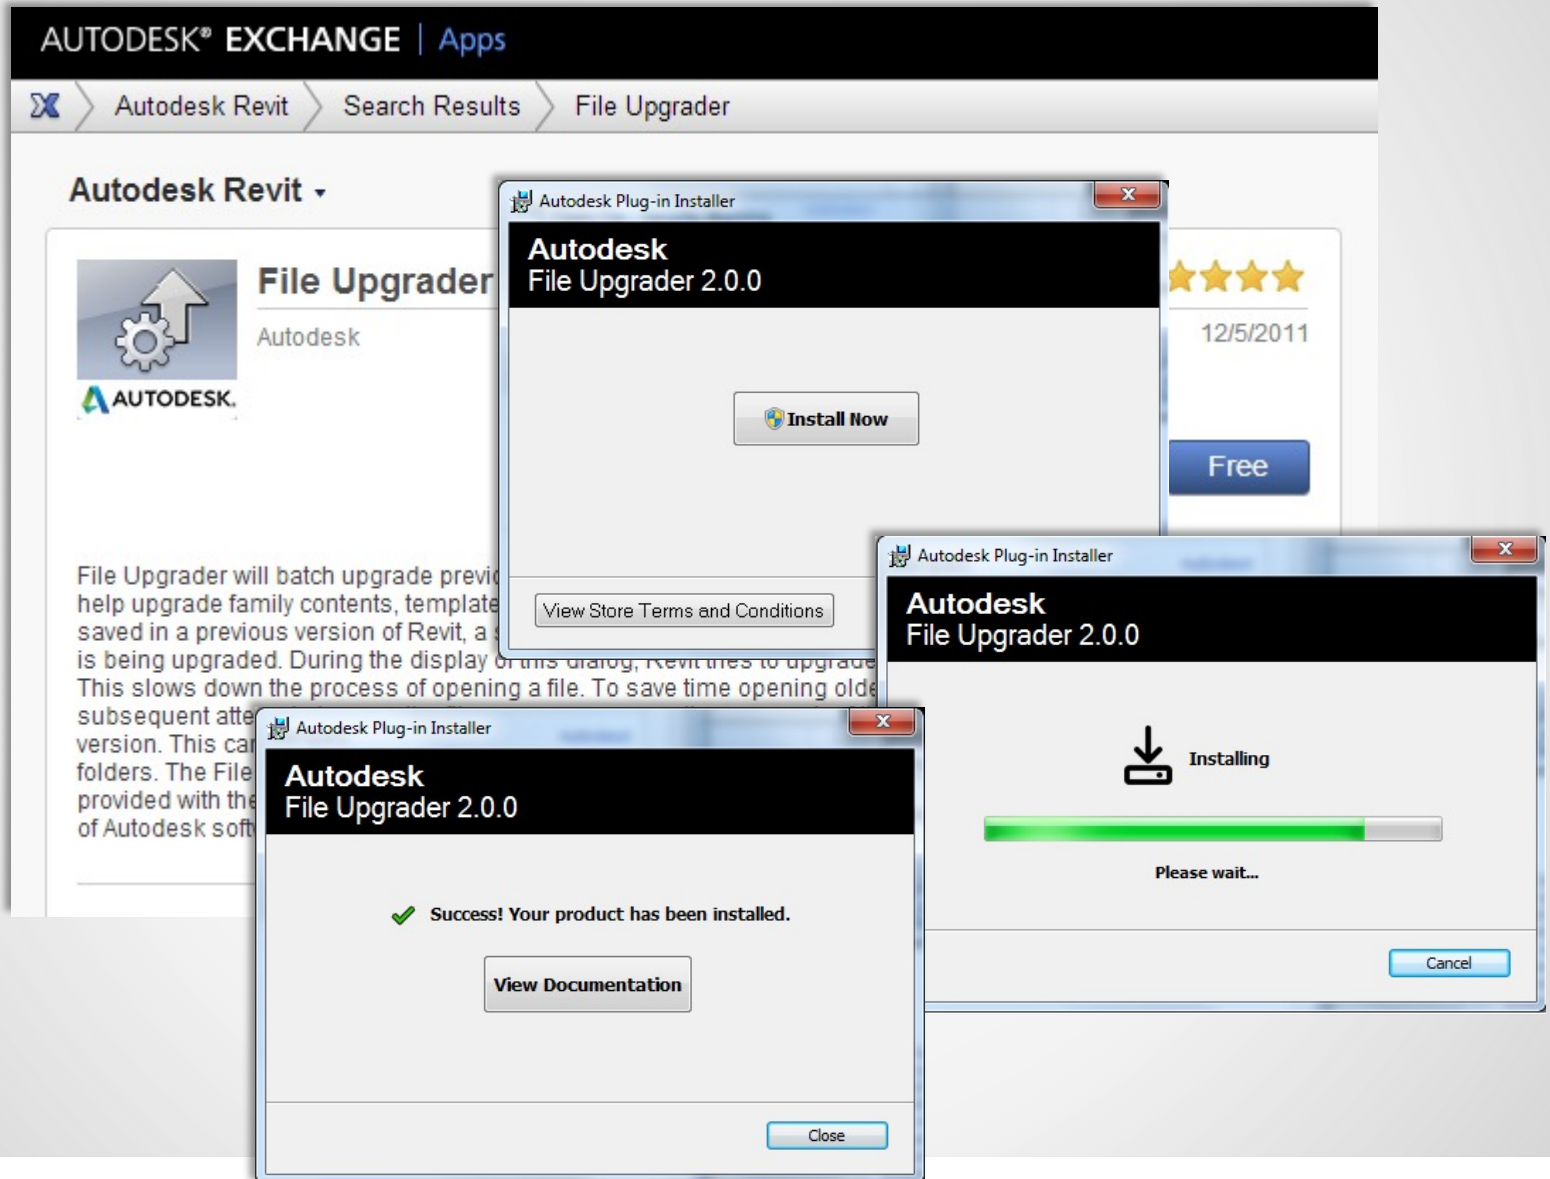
AUTODESK® EXCHANGE | Apps

Autodesk Revit Search Results File Upgrader

Autodesk Revit ▾

File Upgrader

Autodesk

AUTODESK.

12/5/2011

Free

File Upgrader will batch upgrade previ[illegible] help upgrade family contents, template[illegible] saved in a previous version of Revit, a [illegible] is being upgraded. During the display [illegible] This slows down the process of opening a file. To save time opening olde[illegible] subsequent atte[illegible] version. This ca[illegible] folders. The File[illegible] provided with the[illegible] of Autodesk soft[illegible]

Autodesk Plug-in Installer

Autodesk
File Upgrader 2.0.0

Install Now

View Store Terms and Conditions

Autodesk Plug-in Installer

Autodesk
File Upgrader 2.0.0

Installing

Please wait...

Cancel

Autodesk Plug-in Installer

Autodesk
File Upgrader 2.0.0

Success! Your product has been installed.

View Documentation

Close